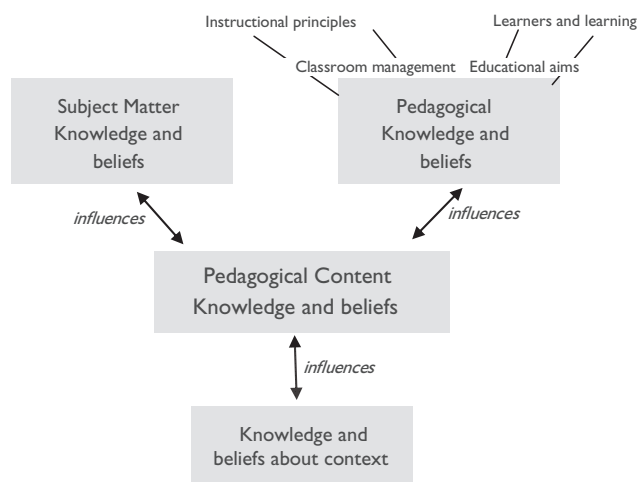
Instructional principles

Learners and learning

Classroom management

Educational aims

Subject Matter Knowledge and beliefs

Pedagogical Knowledge and beliefs

influences

influences

Pedagogical Content Knowledge and beliefs

influences

Knowledge and beliefs about context